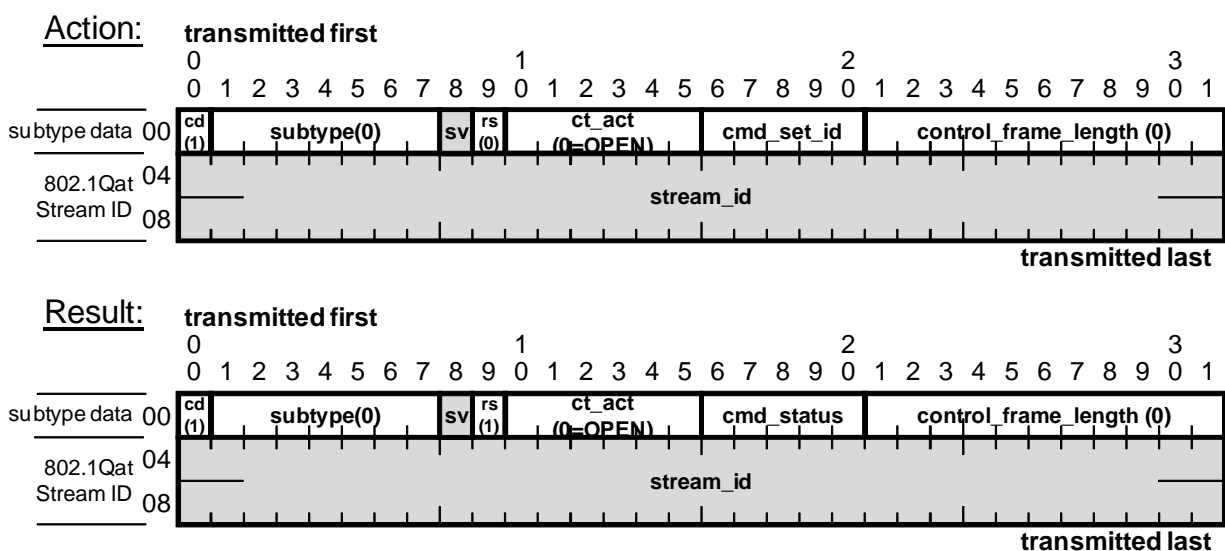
Action:

transmitted first

0 1 2 3

0 1 2 3 4 5 6 7 8 9 0 1 2 3 4 5 6 7 8 9 0 1 2 3 4 5 6 7 8 9 0 1

| | | | | | | | |
|---|---|---|---|---|---|---|---|
| subtype data 00 | cd (1) | subtype(0) | sv | rs (0) | ct_act (0=OPEN) | cmd_set_id | control_frame_length (0) |
| 802.1Qat Stream ID 04 08 | stream_id | | | | | | |

transmitted last

Result:

transmitted first

0 1 2 3

0 1 2 3 4 5 6 7 8 9 0 1 2 3 4 5 6 7 8 9 0 1 2 3 4 5 6 7 8 9 0 1

| | | | | | | | |
|---|---|---|---|---|---|---|---|
| subtype data 00 | cd (1) | subtype(0) | sv | rs (1) | ct_act (0=OPEN) | cmd_status | control_frame_length (0) |
| 802.1Qat Stream ID 04 08 | stream_id | | | | | | |

transmitted last